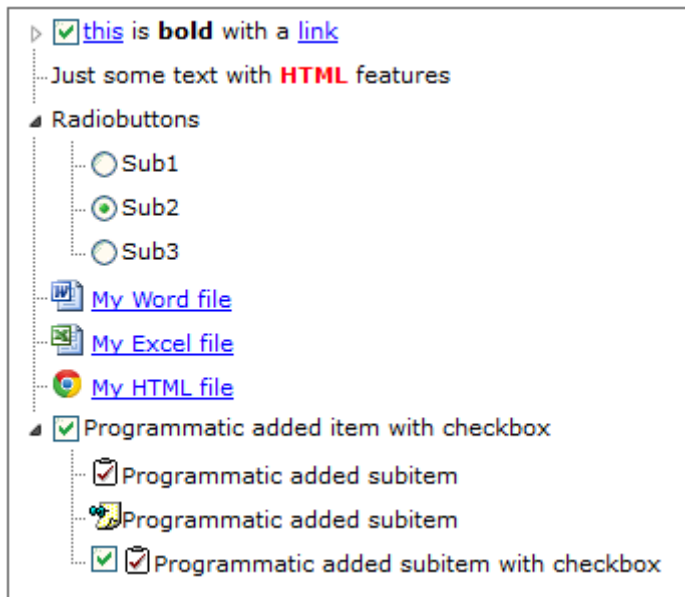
this is **bold** with a link

Just some text with **HTML** features

Radiobuttons

Sub1

Sub2

Sub3

My Word file

My Excel file

My HTML file

Programmatic added item with checkbox

Programmatic added subitem

Programmatic added subitem

Programmatic added subitem with checkbox